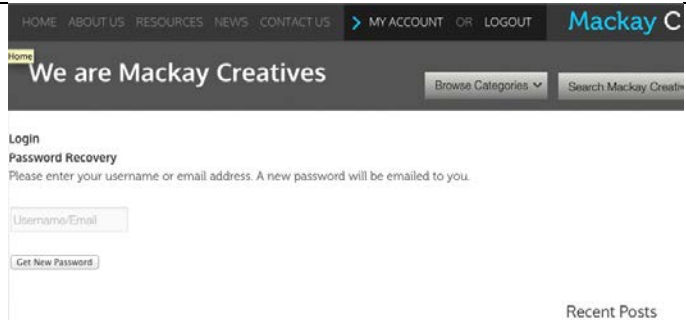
HOME ABOUT US RESOURCES NEWS CONTACT US > MY ACCOUNT OR LOGOUT Mackay C

Home
We are Mackay Creatives

Browse Categories
Search Mackay Creati

Login
Password Recovery
Please enter your username or email address. A new password will be emailed to you.

Username/Email

Get New Password

Recent Posts